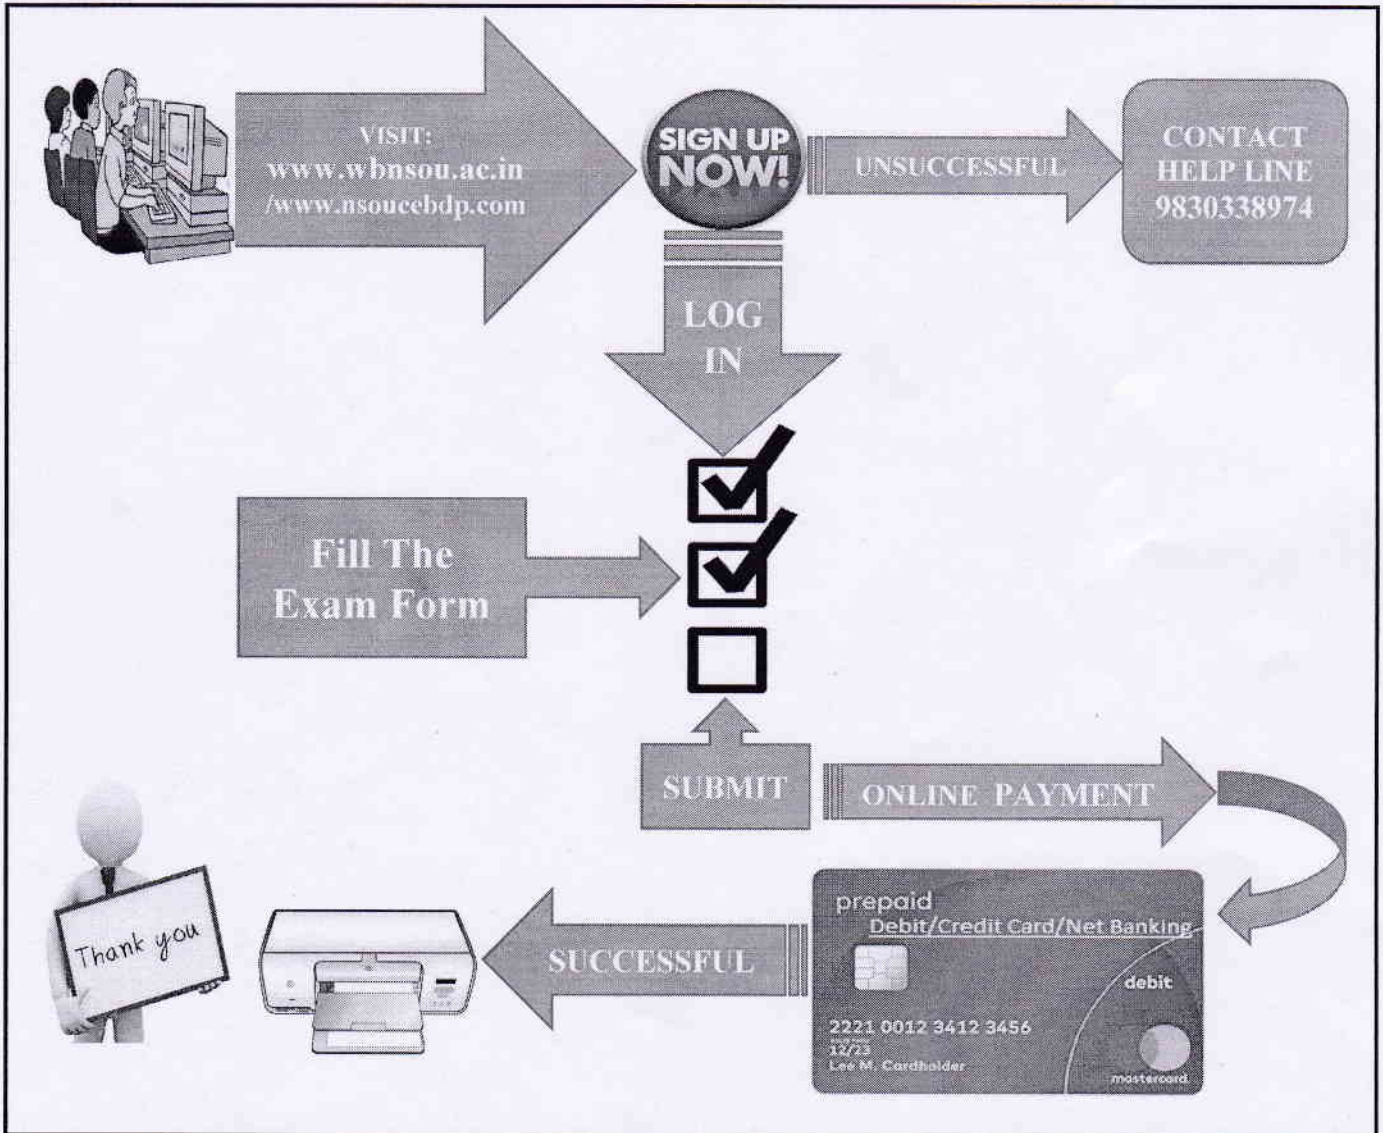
VISIT:
www.wbnsou.ac.in
/www.nsoucebdp.com

SIGN UP NOW!

UNSUCCESSFUL

CONTACT HELP LINE 9830338974

LOG IN

Fill The Exam Form

SUBMIT

ONLINE PAYMENT

prepaid
Debit/Credit Card/Net Banking
debit
2221 0012 3412 3456
12/23
Lee M. Cardholder
mastercard

SUCCESSFUL

Thank you